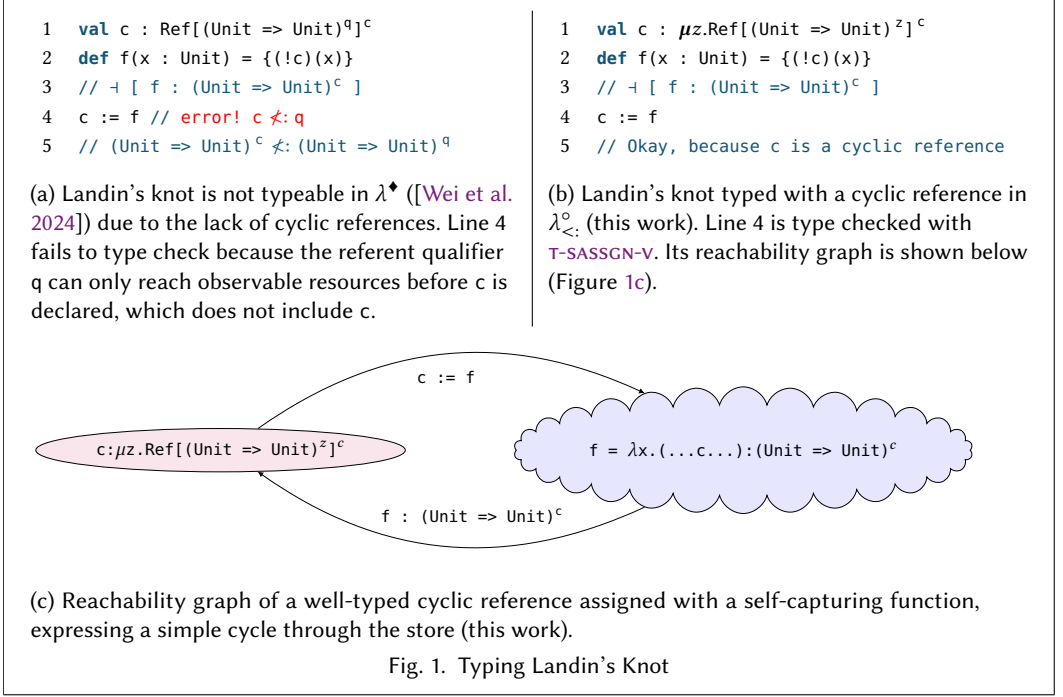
1 val c : Ref[(Unit => Unit)$^q$]$^c$
2 def f(x : Unit) = {(!c)(x)}
3 // ⊣ [ f : (Unit => Unit)$^c$ ]
4 c := f // error! c $\not<:$ q
5 // (Unit => Unit)$^c$ $\not<:$ (Unit => Unit)$^q$

(a) Landin's knot is not typeable in $\lambda^{\blacklozenge}$ ([Wei et al. 2024]) due to the lack of cyclic references. Line 4 fails to type check because the referent qualifier q can only reach observable resources before c is declared, which does not include c.

1 val c : $\mu z$.Ref[(Unit => Unit)$^z$]$^c$
2 def f(x : Unit) = {(!c)(x)}
3 // ⊣ [ f : (Unit => Unit)$^c$ ]
4 c := f
5 // Okay, because c is a cyclic reference

(b) Landin's knot typed with a cyclic reference in $\lambda^{\circ}_{<:}$ (this work). Line 4 is type checked with T-SASSGN-V. Its reachability graph is shown below (Figure 1c).

c := f

c:$\mu z$.Ref[(Unit => Unit)$^z$]$^c$

f = $\lambda$x.(...c...):(Unit => Unit)$^c$

f : (Unit => Unit)$^c$

(c) Reachability graph of a well-typed cyclic reference assigned with a self-capturing function, expressing a simple cycle through the store (this work).

Fig. 1. Typing Landin's Knot